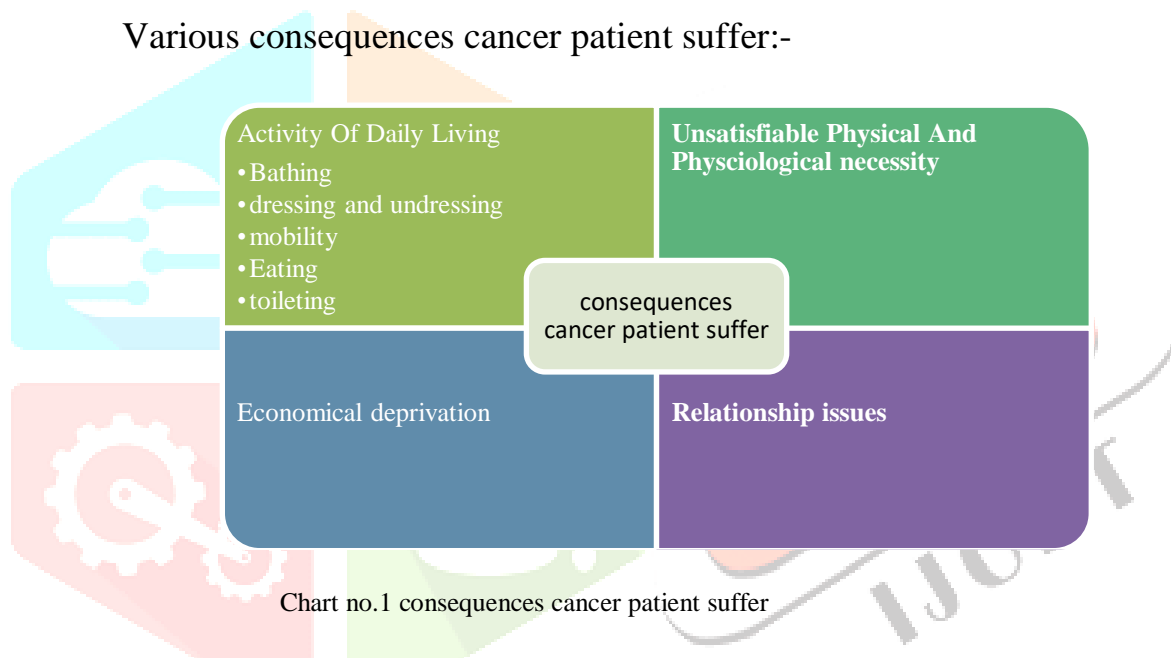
Various consequences cancer patient suffer:-

Activity Of Daily Living
• Bathing
• dressing and undressing
• mobility
• Eating
• toileting

Unsatisfiable Physical And Physciological necessity

consequences cancer patient suffer

Economical deprivation

Relationship issues

Chart no.1 consequences cancer patient suffer

IJCR